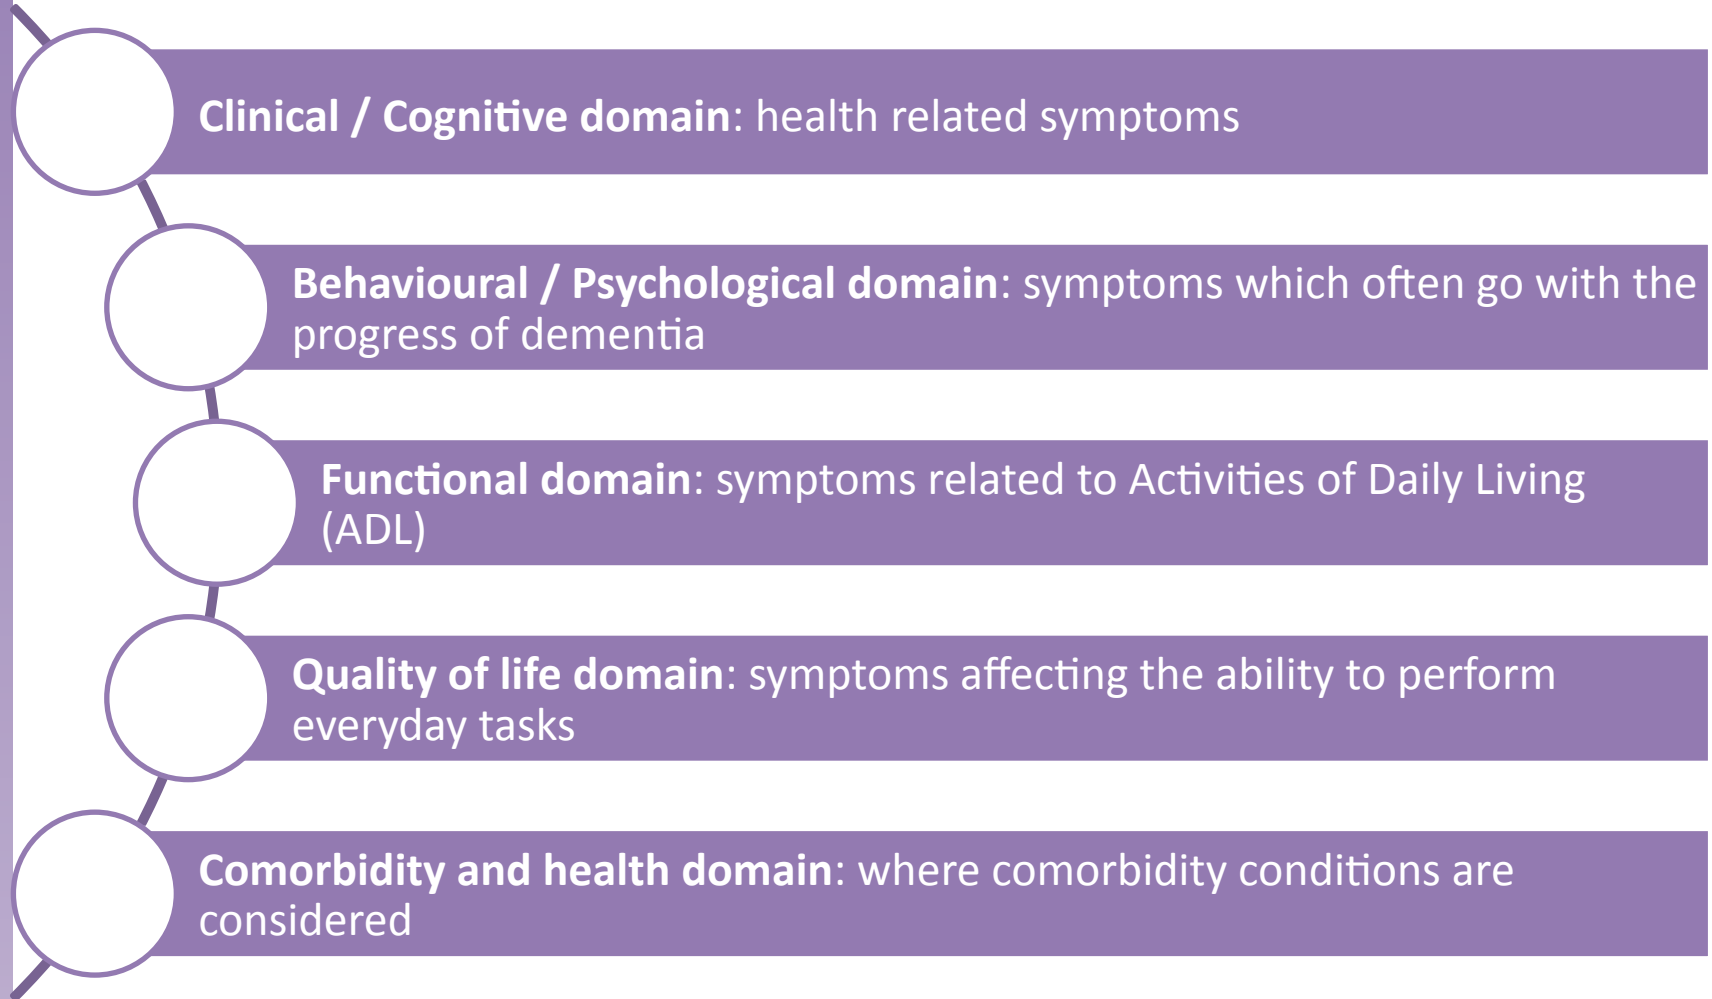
**Clinical / Cognitive domain**: health related symptoms

**Behavioural / Psychological domain**: symptoms which often go with the progress of dementia

**Functional domain**: symptoms related to Activities of Daily Living (ADL)

**Quality of life domain**: symptoms affecting the ability to perform everyday tasks

**Comorbidity and health domain**: where comorbidity conditions are considered